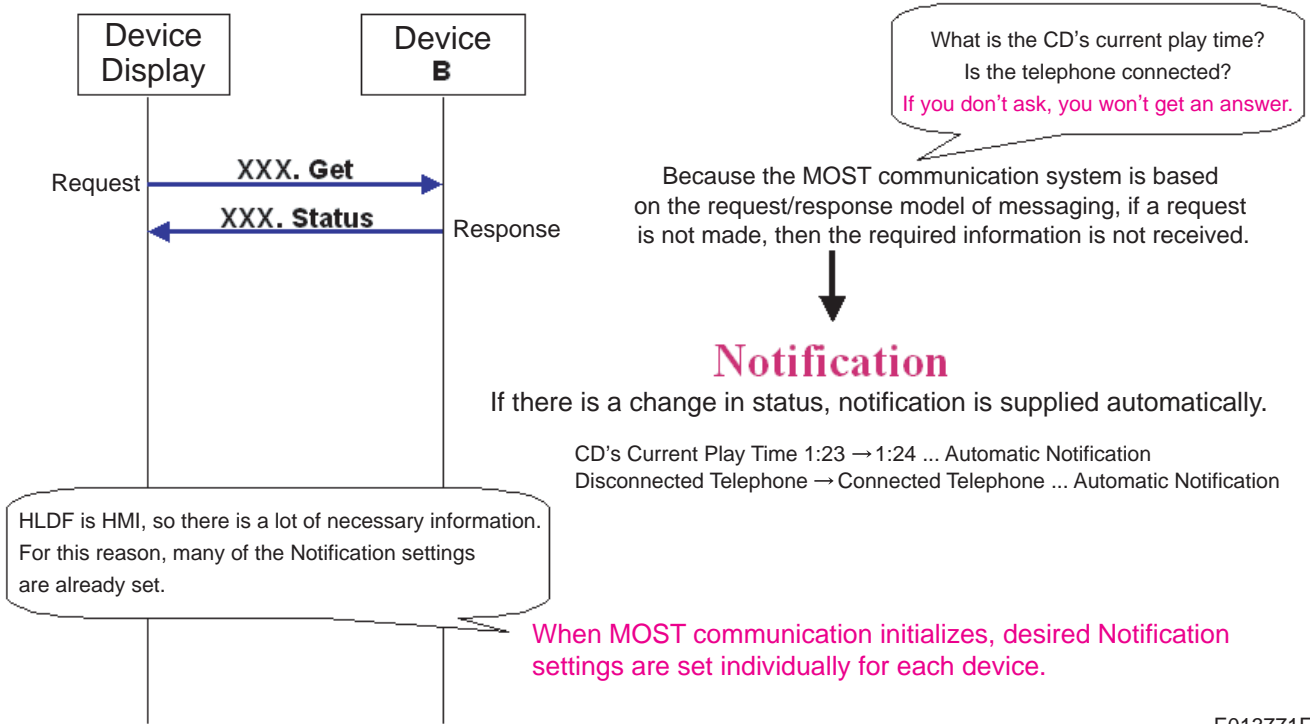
Device Display

Device B

Request

XXX. Get

XXX. Status

Response

What is the CD's current play time?
Is the telephone connected?
If you don't ask, you won't get an answer.

Because the MOST communication system is based on the request/response model of messaging, if a request is not made, then the required information is not received.

Notification

If there is a change in status, notification is supplied automatically.

CD's Current Play Time 1:23 → 1:24 ... Automatic Notification
Disconnected Telephone → Connected Telephone ... Automatic Notification

HLDF is HMI, so there is a lot of necessary information. For this reason, many of the Notification settings are already set.

When MOST communication initializes, desired Notification settings are set individually for each device.

E013771E